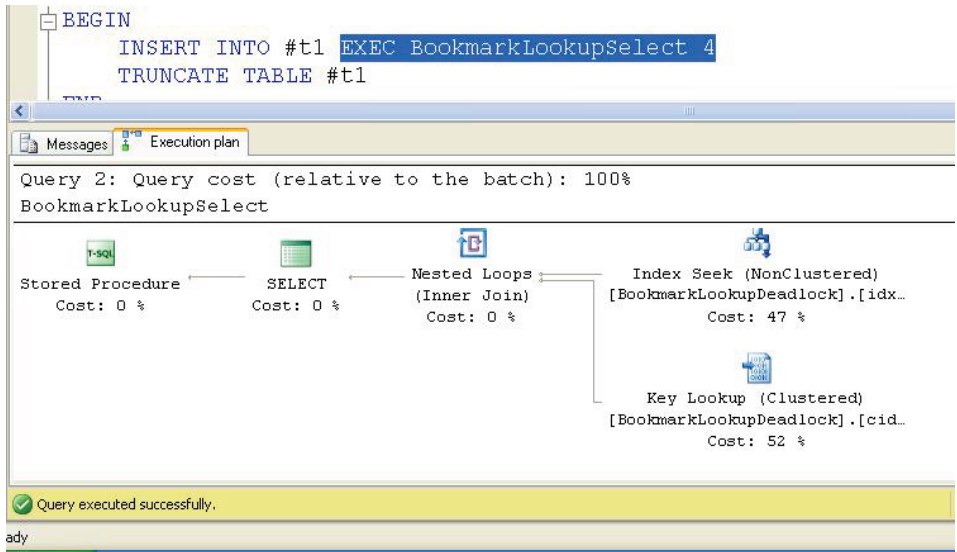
BEGIN
INSERT INTO #t1 EXEC BookmarkLookupSelect 4
TRUNCATE TABLE #t1
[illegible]

Messages
Execution plan

Query 2: Query cost (relative to the batch): 100%
BookmarkLookupSelect

T-SQL
Stored Procedure
Cost: 0 %

SELECT
Cost: 0 %

Nested Loops
(Inner Join)
Cost: 0 %

Index Seek (NonClustered)
[BookmarkLookupDeadlock].[idx…
Cost: 47 %

Key Lookup (Clustered)
[BookmarkLookupDeadlock].[cid…
Cost: 52 %

Query executed successfully.

ady